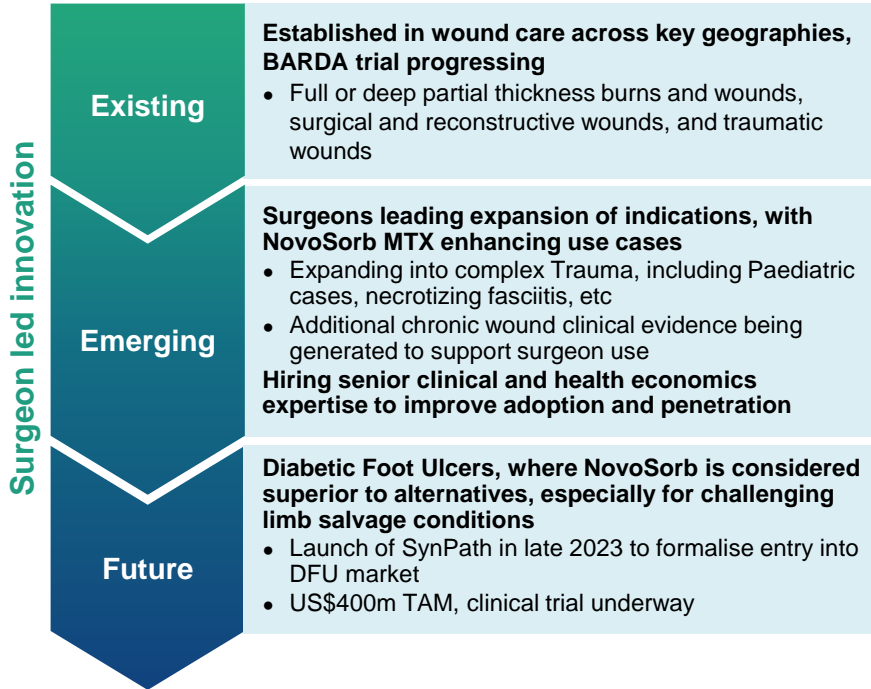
Surgeon led innovation

Existing

Established in wound care across key geographies, BARDA trial progressing

- Full or deep partial thickness burns and wounds, surgical and reconstructive wounds, and traumatic wounds

Emerging

Surgeons leading expansion of indications, with NovoSorb MTX enhancing use cases

- Expanding into complex Trauma, including Paediatric cases, necrotizing fasciitis, etc
- Additional chronic wound clinical evidence being generated to support surgeon use

Hiring senior clinical and health economics expertise to improve adoption and penetration

Future

Diabetic Foot Ulcers, where NovoSorb is considered superior to alternatives, especially for challenging limb salvage conditions

- Launch of SynPath in late 2023 to formalise entry into DFU market
- US$400m TAM, clinical trial underway